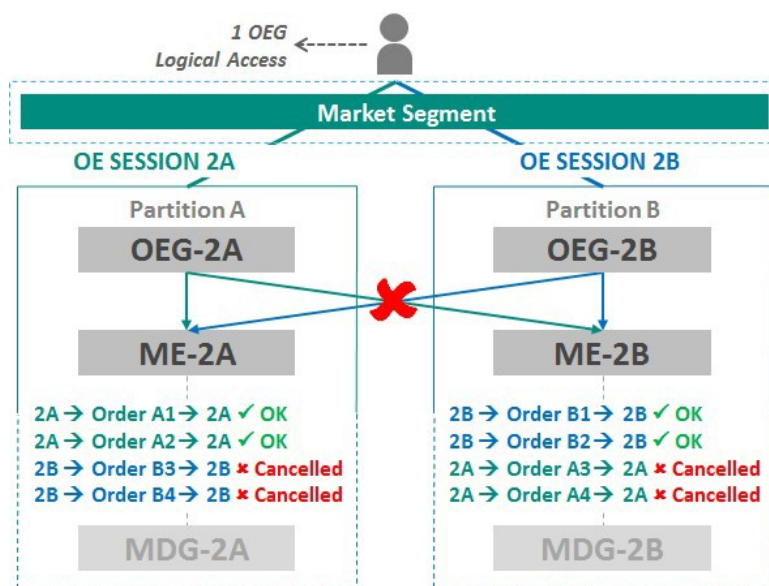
1 OEG
Logical Access

Market Segment

OE SESSION 2A

Partition A

OEG-2A

ME-2A

2A → Order A1 → 2A ✓ OK
2A → Order A2 → 2A ✓ OK
2B → Order B3 → 2B ✖ Cancelled
2B → Order B4 → 2B ✖ Cancelled

MDG-2A

OE SESSION 2B

Partition B

OEG-2B

ME-2B

2B → Order B1 → 2B ✓ OK
2B → Order B2 → 2B ✓ OK
2A → Order A3 → 2A ✖ Cancelled
2A → Order A4 → 2A ✖ Cancelled

MDG-2B